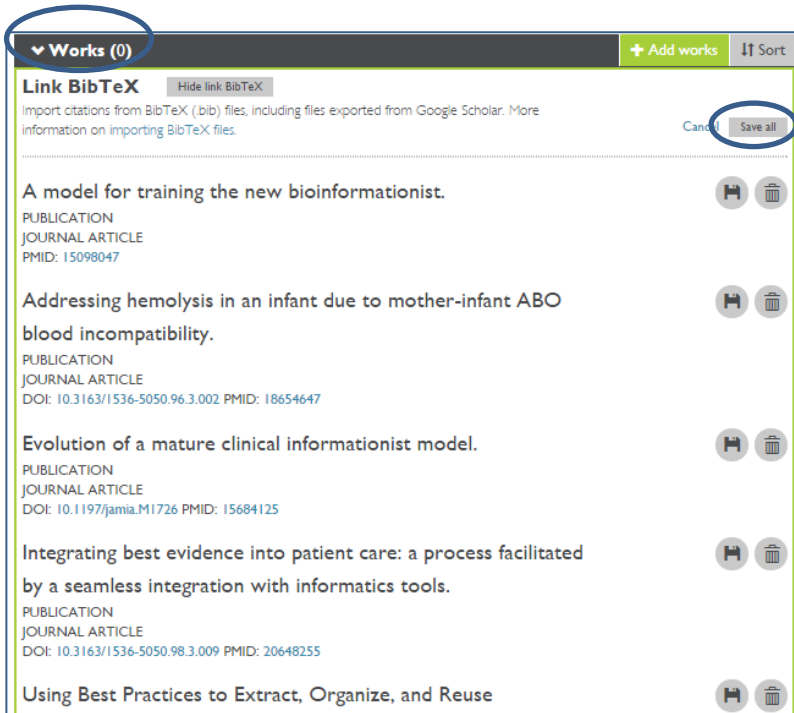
Works (0)

Add works

Sort

Link BibTeX

Hide link BibTeX

Import citations from BibTeX (.bib) files, including files exported from Google Scholar. More information on importing BibTeX files.

Cancel

Save all

A model for training the new bioinformationist.

PUBLICATION
JOURNAL ARTICLE
PMID: 15098047

Addressing hemolysis in an infant due to mother-infant ABO blood incompatibility.

PUBLICATION
JOURNAL ARTICLE
DOI: 10.3163/1536-5050.96.3.002 PMID: 18654647

Evolution of a mature clinical informationist model.

PUBLICATION
JOURNAL ARTICLE
DOI: 10.1197/jamia.M1726 PMID: 15684125

Integrating best evidence into patient care: a process facilitated by a seamless integration with informatics tools.

PUBLICATION
JOURNAL ARTICLE
DOI: 10.3163/1536-5050.98.3.009 PMID: 20648255

Using Best Practices to Extract, Organize, and Reuse